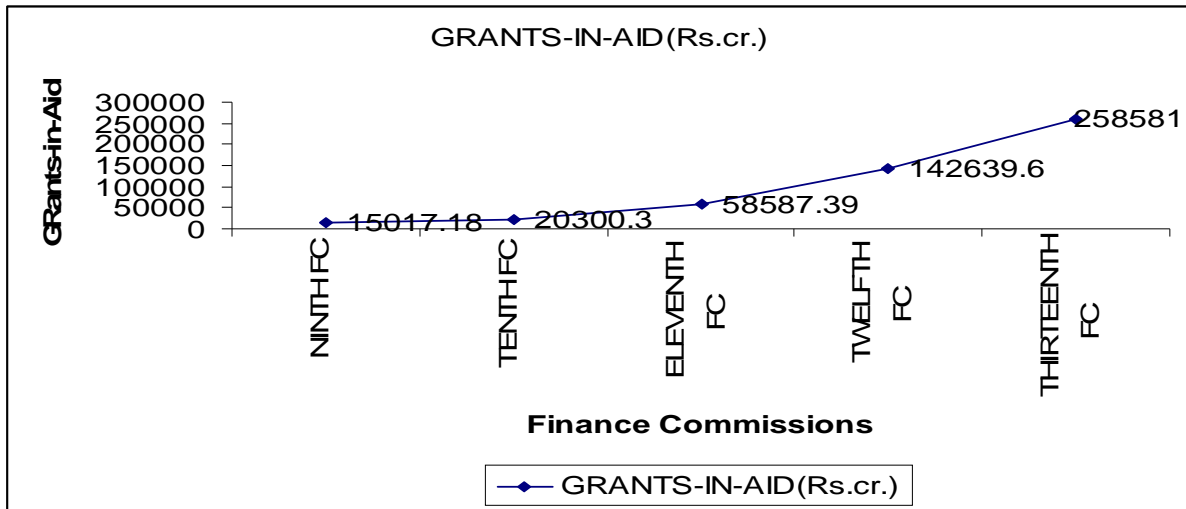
GRANTS-IN-AID(Rs.cr.)

GRants-in-Aid

300000
250000
200000
150000
100000
50000
0

15017.18
20300.3
58587.39
142639.6
258581

NINTH FC
TENTH FC
ELEVENTH FC
TWELFTH FC
THIRTEENTH FC

Finance Commissions

GRANTS-IN-AID(Rs.cr.)